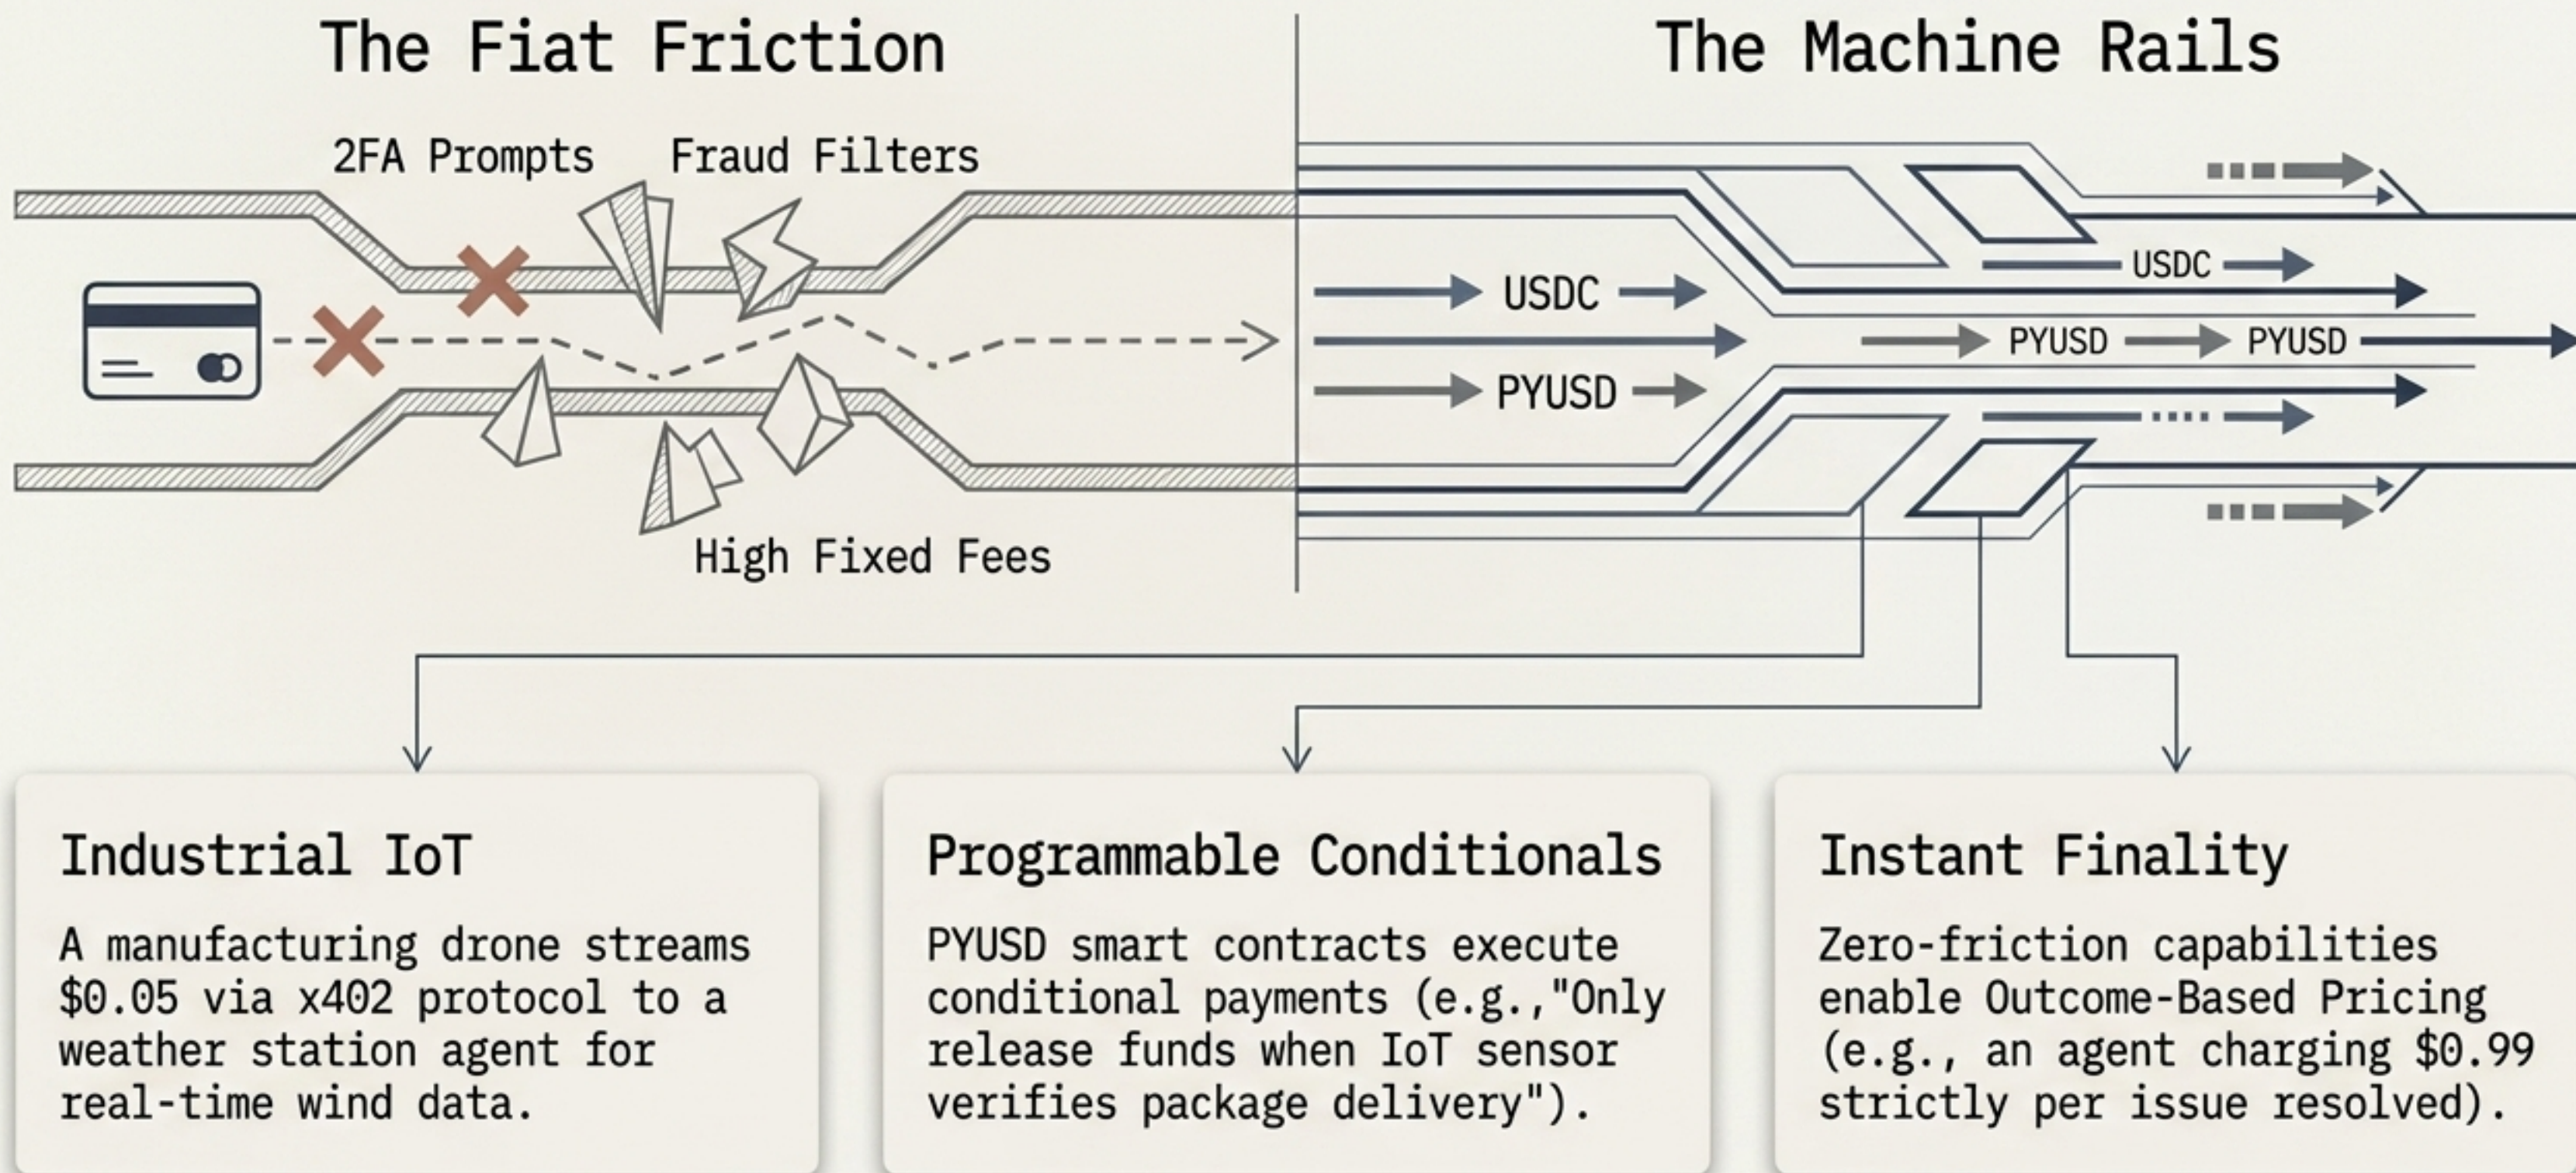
The Fiat Friction

2FA Prompts

Fraud Filters

High Fixed Fees

The Machine Rails

USDC

PYUSD

USDC

PYUSD

PYUSD

Industrial IoT

A manufacturing drone streams \$0.05 via x402 protocol to a weather station agent for real-time wind data.

Programmable Conditionals

PYUSD smart contracts execute conditional payments (e.g.,"Only release funds when IoT sensor verifies package delivery").

Instant Finality

Zero-friction capabilities enable Outcome-Based Pricing (e.g., an agent charging \$0.99 strictly per issue resolved).